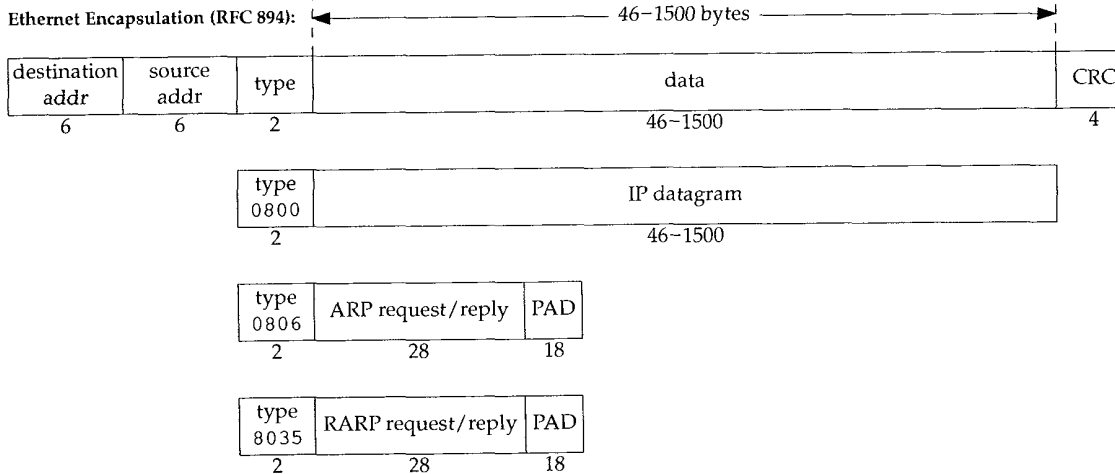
Ethernet Encapsulation (RFC 894):

46–1500 bytes

destination addr
source addr
type
data
CRC

6
6
2
46–1500
4

type 0800
IP datagram

2
46–1500

type 0806
ARP request/reply
PAD

2
28
18

type 8035
RARP request/reply
PAD

2
28
18